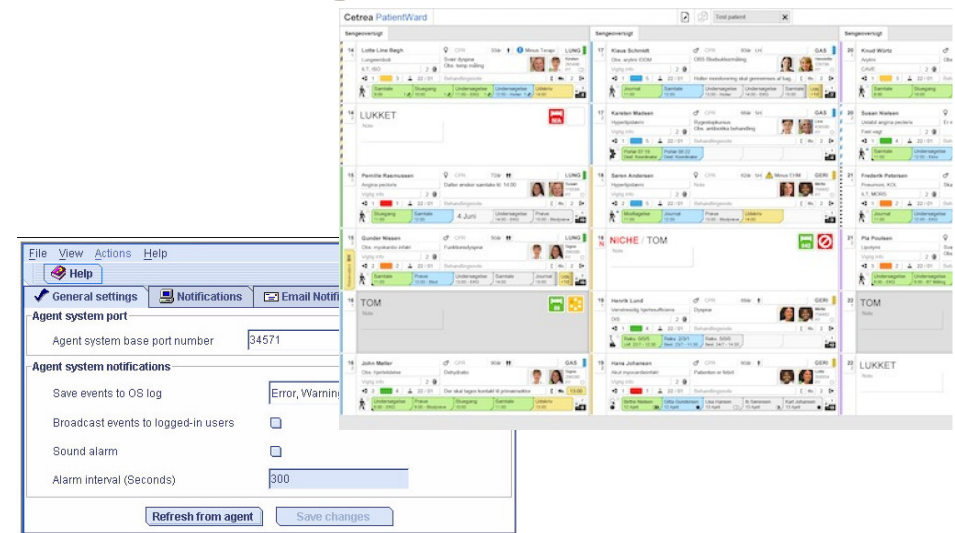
Cetrea PatientWard

Test patient

Sengeoversigt

Sengeoversigt

Sengeoversigt

14 Lotte Line Bagh

Lungeemboli

Svær dyspnø

LUNG

Minus Terapi

17 Klaus Schmidt

Obs. akut KOL

GAS

20 Knud Würtz

LUKKET

Note

Karsten Madsen

Hypertension

Susan Nielsen

15 Pernille Rasmussen

Angina pectoris

4 Juni

Søren Andersen

Hyperlipidemi

GERI

Minus 11 M

Frederik Petersen

Pneumoni, KOL

16 Gunder Nissen

Obs. myokardie infarkt

Funktionsdyspnø

18 NICHE / TOM

Note

21 Pia Poulsen

TOM

Note

Henrik Lund

Venstresidig hjerteinsufficiens

Dyspnø

GERI

TOM

19 John Møller

Dehydrato

GAS

Hans Johansen

Akut myocardieinfarkt

GERI

LUKKET

Note

File View Actions Help

Help

General settings

Notifications

Email Notifi

Agent system port

Agent system base port number

34571

Agent system notifications

Save events to OS log

Error, Warnin

Broadcast events to logged-in users

Sound alarm

Alarm interval (Seconds)

300

Refresh from agent

Save changes